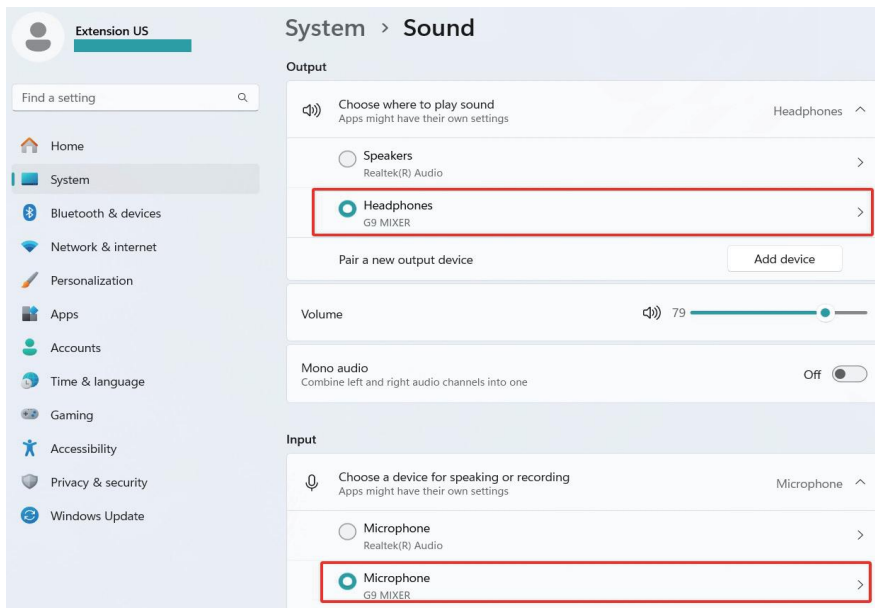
Extension US

Find a setting

Home
System
Bluetooth & devices
Network & internet
Personalization
Apps
Accounts
Time & language
Gaming
Accessibility
Privacy & security
Windows Update

System › Sound

Output

Choose where to play sound
Apps might have their own settings
Headphones

Speakers
Realtek(R) Audio

Headphones
G9 MIXER

Pair a new output device
Add device

Volume
79

Mono audio
Combine left and right audio channels into one
Off

Input

Choose a device for speaking or recording
Apps might have their own settings
Microphone

Microphone
Realtek(R) Audio

Microphone
G9 MIXER